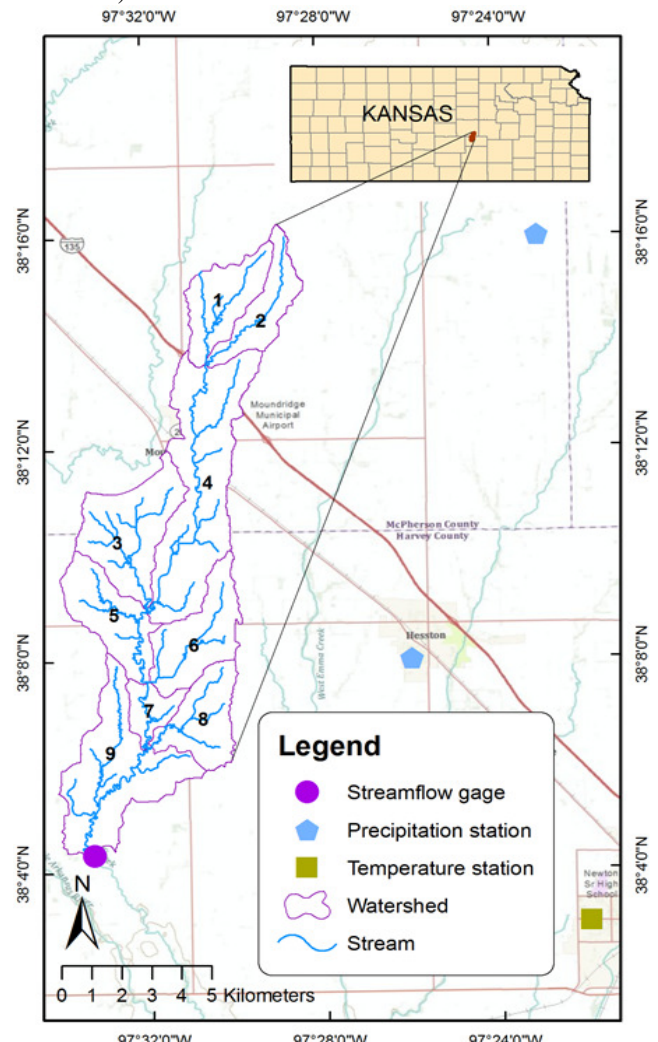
97°32'0"W 97°28'0"W 97°24'0"W

KANSAS

38°16'0"N
38°12'0"N
38°8'0"N
38°4'0"N

38°16'0"N
38°12'0"N
38°8'0"N
38°4'0"N

135

1
2
Moundridge Municipal Airport
Mou
4
3
McPherson County
Harvey County
5
6
Hesston
West Emma Creek
7
8
9

Newton Sr High School

Legend
Streamflow gage
Precipitation station
Temperature station
Watershed
Stream

N
0 1 2 3 4 5 Kilometers

97°32'0"W 97°28'0"W 97°24'0"W